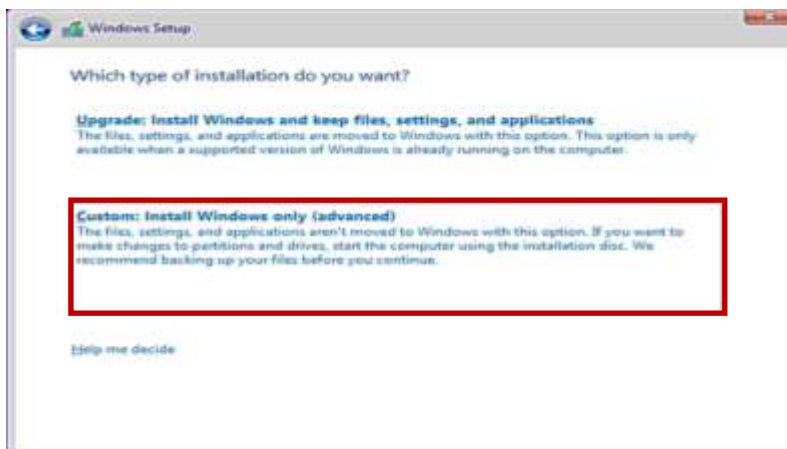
Windows Setup

Which type of installation do you want?

Upgrade: Install Windows and keep files, settings, and applications
The files, settings, and applications are moved to Windows with this option. This option is only available when a supported version of Windows is already running on the computer.

Custom: Install Windows only (advanced)
The files, settings, and applications aren't moved to Windows with this option. If you want to make changes to partitions and drives, start the computer using the installation disc. We recommend backing up your files before you continue.

Help me decide